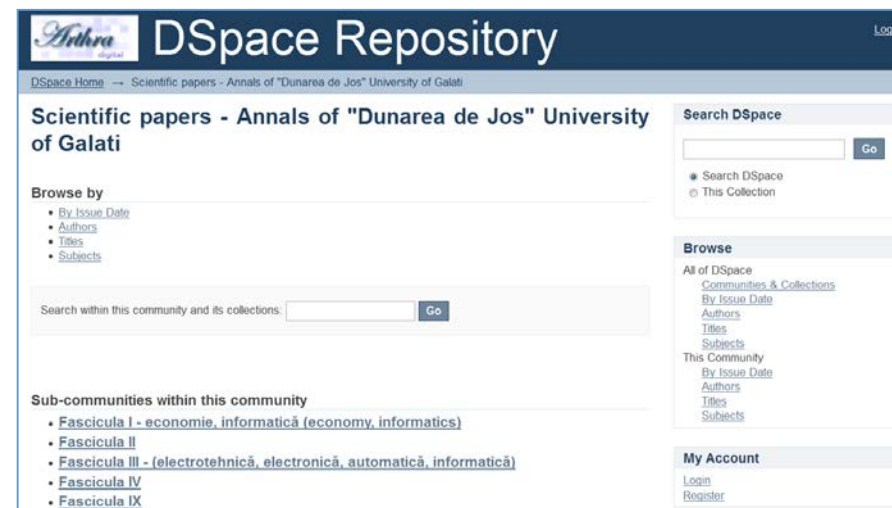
Arthra digital

DSpace Repository

Log

DSpace Home → Scientific papers - Annals of "Dunarea de Jos" University of Galati

Scientific papers - Annals of "Dunarea de Jos" University of Galati

Browse by

- By Issue Date
- Authors
- Titles
- Subjects

Search within this community and its collections: Go

Sub-communities within this community

- Fascicula I - economie, informatică (economy, informatics)
- Fascicula II
- Fascicula III - (electrotehnică, electronică, automatică, informatică)
- Fascicula IV
- Fascicula IX

Search DSpace

Go

Search DSpace
This Collection

Browse

All of DSpace
Communities & Collections
By Issue Date
Authors
Titles
Subjects
This Community
By Issue Date
Authors
Titles
Subjects

My Account

Login
Register